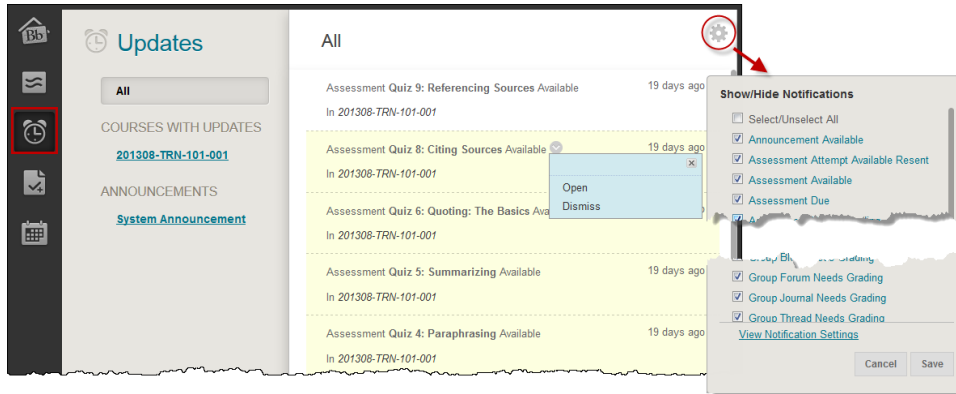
Bb

Updates

All

COURSES WITH UPDATES

201308-TRN-101-001

ANNOUNCEMENTS

System Announcement

All

Assessment **Quiz 9: Referencing Sources** Available 19 days ago
In *201308-TRN-101-001*

Assessment **Quiz 8: Citing Sources** Available 19 days ago
In *201308-TRN-101-001*

Open
Dismiss

Assessment **Quiz 6: Quoting: The Basics** Ava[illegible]
In *201308-TRN-101-001*

Assessment **Quiz 5: Summarizing** Available 19 days ago
In *201308-TRN-101-001*

Assessment **Quiz 4: Paraphrasing** Available 19 days ago

Show/Hide Notifications

Select/Unselect All
Announcement Available
Assessment Attempt Available Resent
Assessment Available
Assessment Due
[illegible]
Group Bl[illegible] Grading
Group Forum Needs Grading
Group Journal Needs Grading
Group Thread Needs Grading

View Notification Settings

Cancel
Save